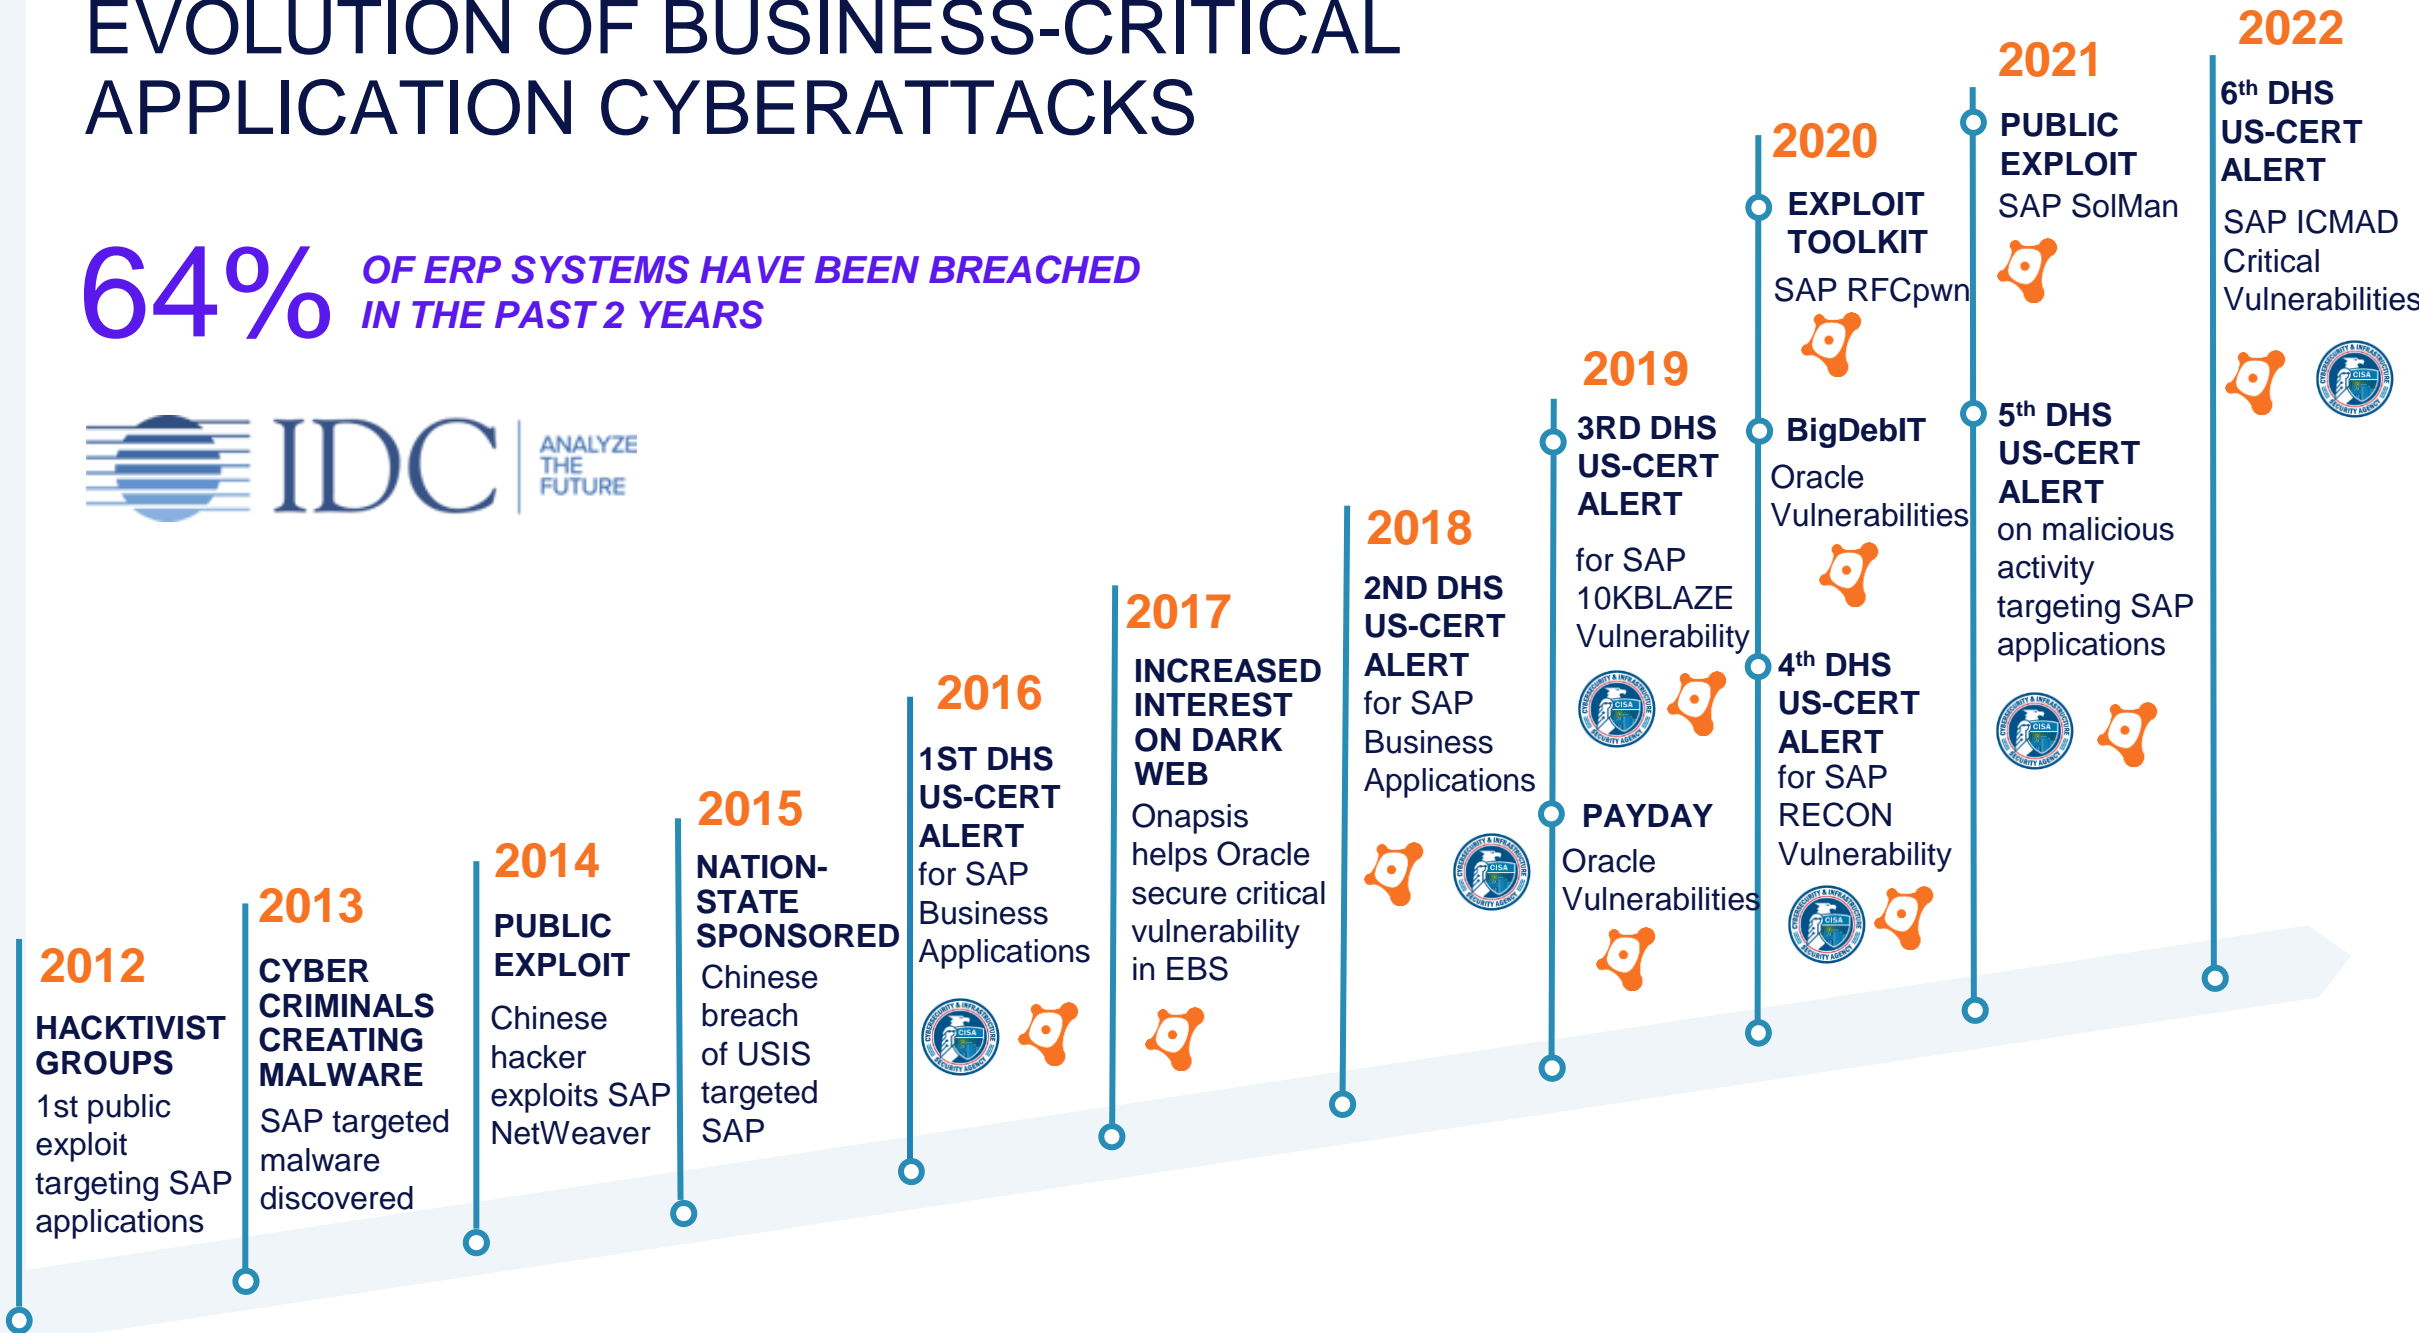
EVOLUTION OF BUSINESS-CRITICAL APPLICATION CYBERATTACKS

64% OF ERP SYSTEMS HAVE BEEN BREACHED IN THE PAST 2 YEARS

IDC ANALYZE THE FUTURE

2012
HACKTIVIST GROUPS
1st public exploit targeting SAP applications

2013
CYBER CRIMINALS CREATING MALWARE
SAP targeted malware discovered

2014
PUBLIC EXPLOIT
Chinese hacker exploits SAP NetWeaver

2015
NATION-STATE SPONSORED
Chinese breach of USIS targeted SAP

2016
1ST DHS US-CERT ALERT
for SAP Business Applications

2017
INCREASED INTEREST ON DARK WEB
Onapsis helps Oracle secure critical vulnerability in EBS

2018
2ND DHS US-CERT ALERT
for SAP Business Applications

2019
3RD DHS US-CERT ALERT
for SAP 10KBLAZE Vulnerability

PAYDAY
Oracle Vulnerabilities

2020
EXPLOIT TOOLKIT
SAP RFCpwn

BigDebIT
Oracle Vulnerabilities

4$^{th}$ DHS US-CERT ALERT
for SAP RECON Vulnerability

2021
PUBLIC EXPLOIT
SAP SolMan

5$^{th}$ DHS US-CERT ALERT
on malicious activity targeting SAP applications

2022
6$^{th}$ DHS US-CERT ALERT
SAP ICMAD Critical Vulnerabilities